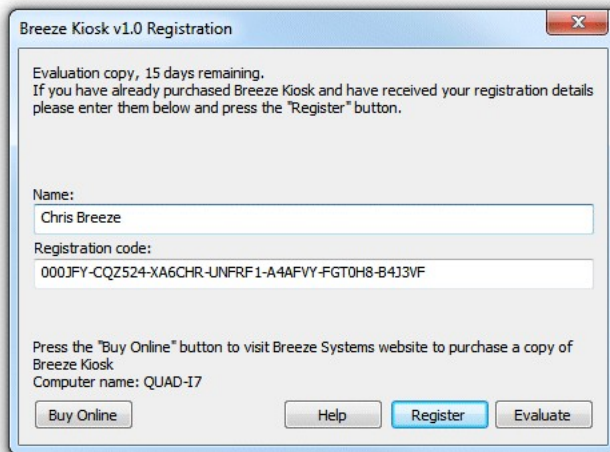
Breeze Kiosk v1.0 Registration

Evaluation copy, 15 days remaining.
If you have already purchased Breeze Kiosk and have received your registration details please enter them below and press the "Register" button.

Name:
Chris Breeze
Registration code:
000JFY-CQZ524-XA6CHR-UNFRF1-A4AFVY-FGT0H8-B4J3VF

Press the "Buy Online" button to visit Breeze Systems website to purchase a copy of Breeze Kiosk
Computer name: QUAD-I7

Buy Online
Help
Register
Evaluate